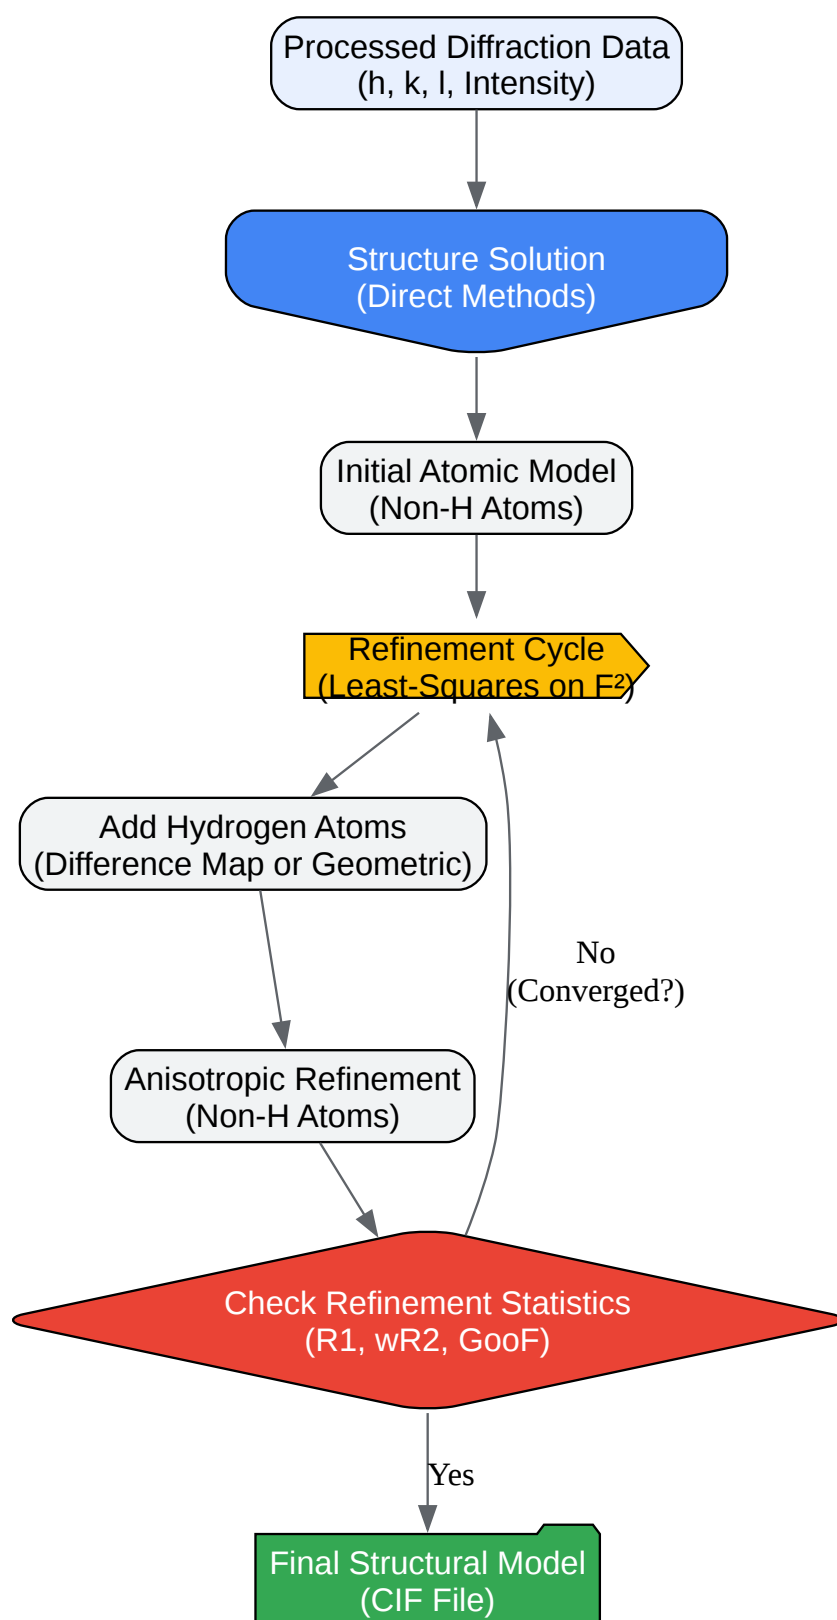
Processed Diffraction Data
(h, k, l, Intensity)

Structure Solution
(Direct Methods)

Initial Atomic Model
(Non-H Atoms)

Refinement Cycle
(Least-Squares on $F^2$)

Add Hydrogen Atoms
(Difference Map or Geometric)

No
(Converged?)

Anisotropic Refinement
(Non-H Atoms)

Check Refinement Statistics
(R1, wR2, GooF)

Yes

Final Structural Model
(CIF File)